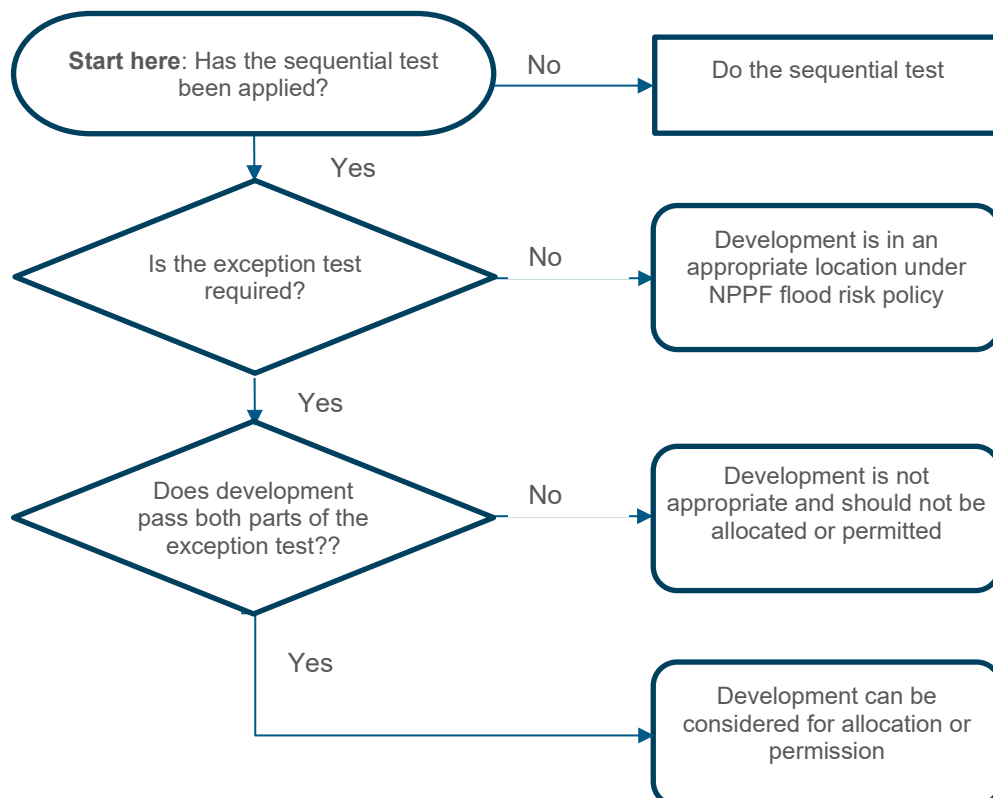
**Start here**: Has the sequential test been applied?

No

Do the sequential test

Yes

Is the exception test required?

No

Development is in an appropriate location under NPPF flood risk policy

Yes

Does development pass both parts of the exception test??

No

Development is not appropriate and should not be allocated or permitted

Yes

Development can be considered for allocation or permission